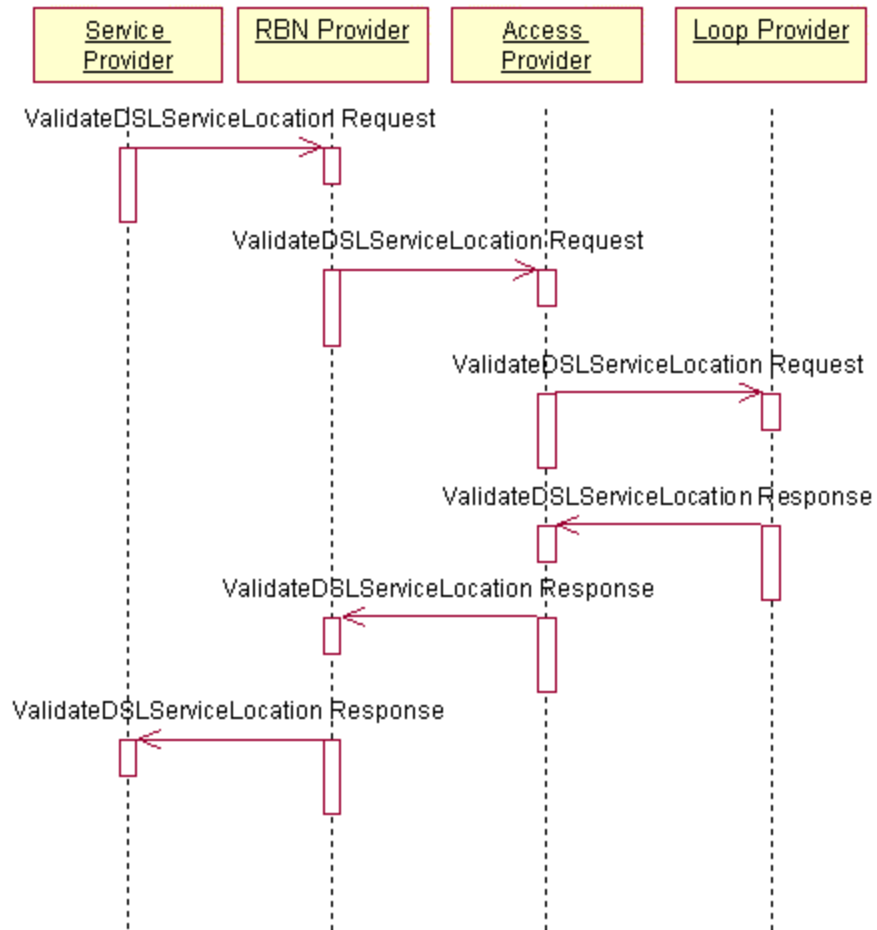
Service Provider

RBN Provider

Access Provider

Loop Provider

ValidateDSLServiceLocation Request

ValidateDSLServiceLocation Request

ValidateDSLServiceLocation Request

ValidateDSLServiceLocation Response

ValidateDSLServiceLocation Response

ValidateDSLServiceLocation Response